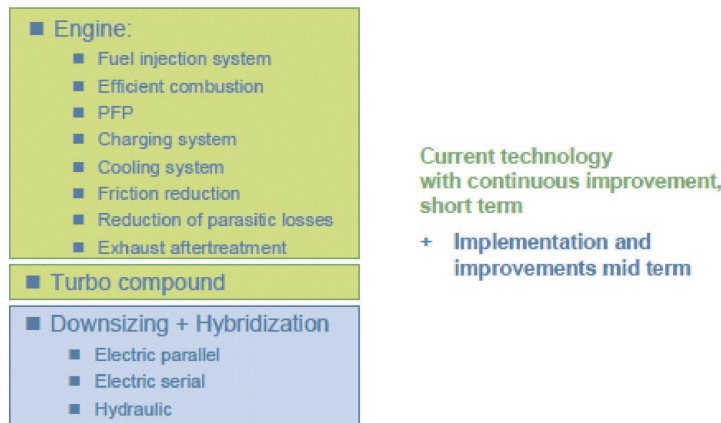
Engine:

Fuel injection system
Efficient combustion
PFP
Charging system
Cooling system
Friction reduction
Reduction of parasitic losses
Exhaust aftertreatment

Turbo compound

Downsizing + Hybridization

Electric parallel
Electric serial
Hydraulic

Current technology with continuous improvement, short term

+ Implementation and improvements mid term